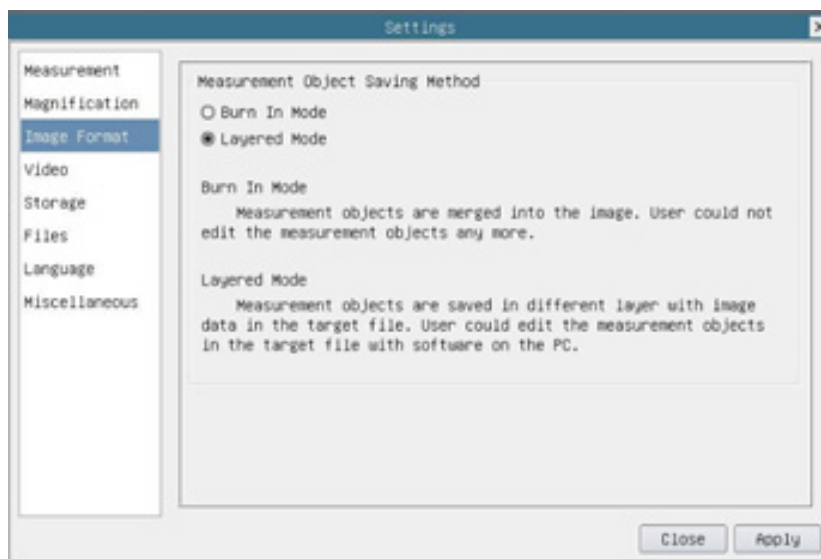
Settings

Measurement
Magnification
Image Format
Video
Storage
Files
Language
Miscellaneous

Measurement Object Saving Method
Burn In Mode
Layered Mode

Burn In Mode
Measurement objects are merged into the image. User could not edit the measurement objects any more.

Layered Mode
Measurement objects are saved in different layer with image data in the target file. User could edit the measurement objects in the target file with software on the PC.

Close
Apply